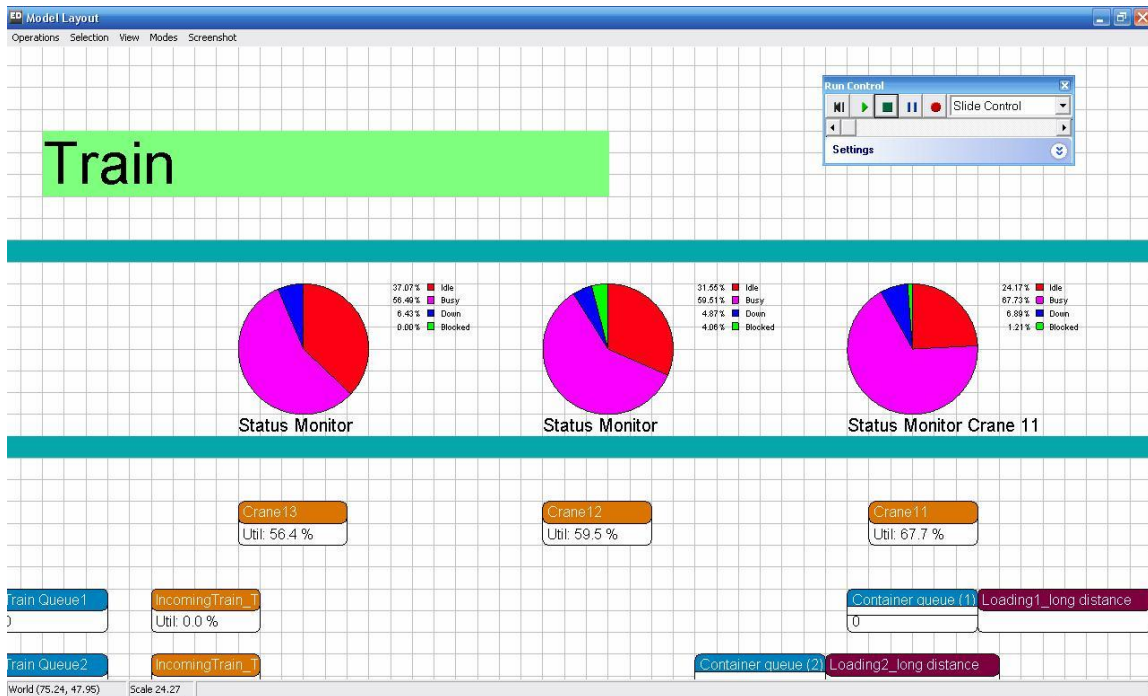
ED Model Layout

Operations Selection View Modes Screenshot

Run Control

Slide Control

Settings

Train

37.07% Idle
56.49% Busy
6.43% Down
0.00% Blocked

Status Monitor

31.55% Idle
59.51% Busy
4.87% Down
4.06% Blocked

Status Monitor

24.17% Idle
67.73% Busy
6.89% Down
1.21% Blocked

Status Monitor Crane 11

Crane13
Util: 56.4 %

Crane12
Util: 59.5 %

Crane11
Util: 67.7 %

Train Queue1
0

IncomingTrain_T
Util: 0.0 %

Container queue (1)
0

Loading1_long distance

Train Queue2

IncomingTrain_T

Container queue (2)

Loading2_long distance

World (75.24, 47.95) Scale 24.27